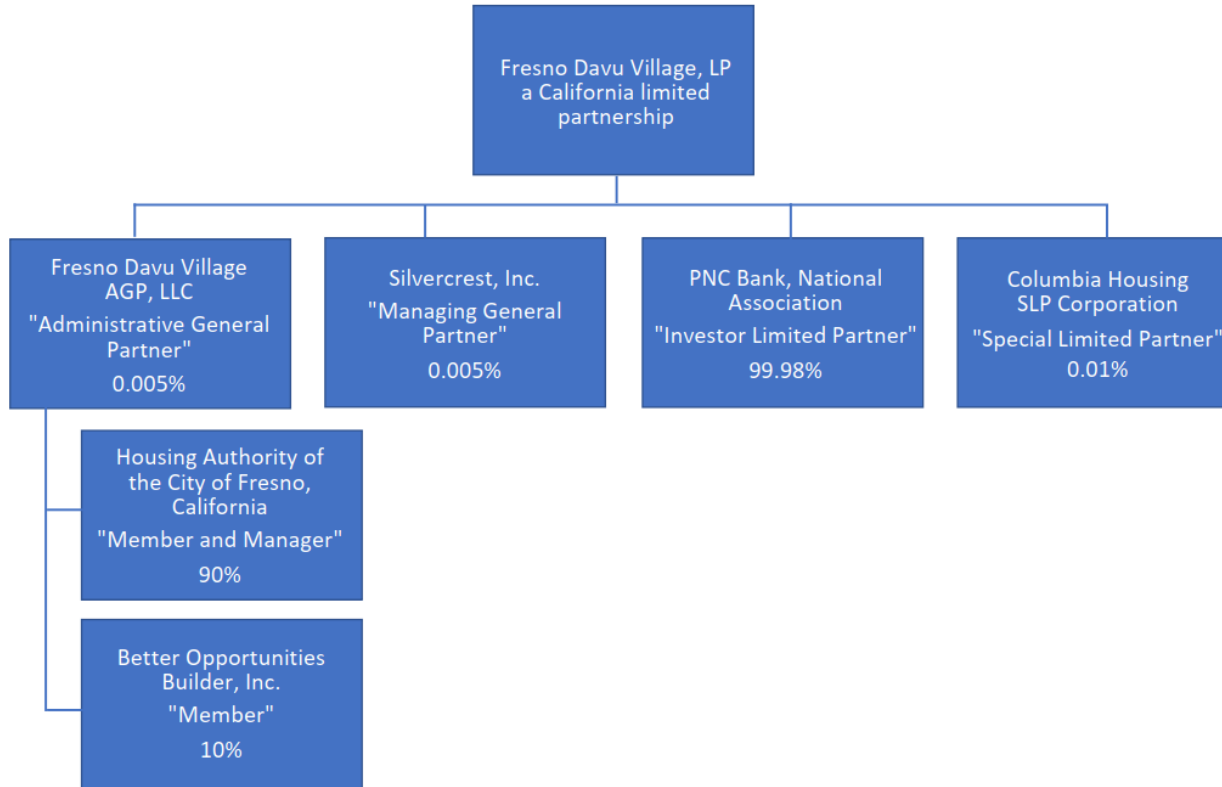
Fresno Davu Village, LP
a California limited partnership

Fresno Davu Village AGP, LLC
"Administrative General Partner"
0.005%

Silvercrest, Inc.
"Managing General Partner"
0.005%

PNC Bank, National Association
"Investor Limited Partner"
99.98%

Columbia Housing SLP Corporation
"Special Limited Partner"
0.01%

Housing Authority of the City of Fresno, California
"Member and Manager"
90%

Better Opportunities Builder, Inc.
"Member"
10%